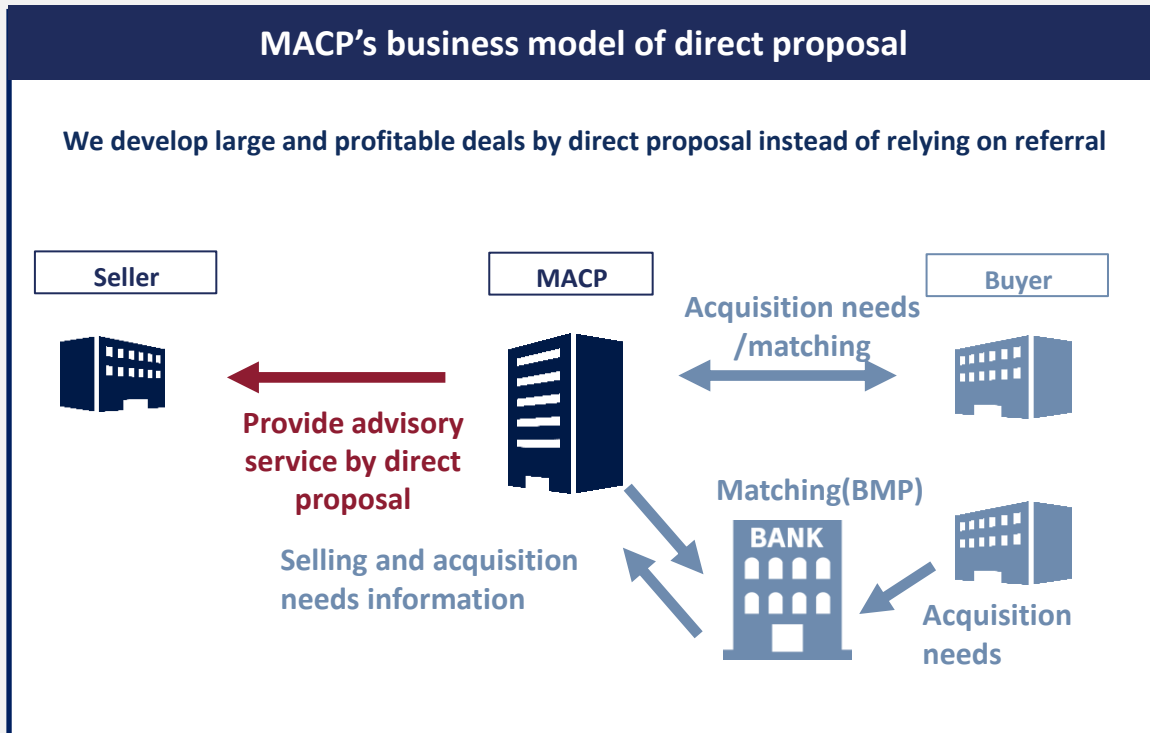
MACP’s business model of direct proposal

We develop large and profitable deals by direct proposal instead of relying on referral

Seller

MACP

Buyer

Acquisition needs /matching

Provide advisory service by direct proposal

Matching(BMP)

BANK

Selling and acquisition needs information

Acquisition needs